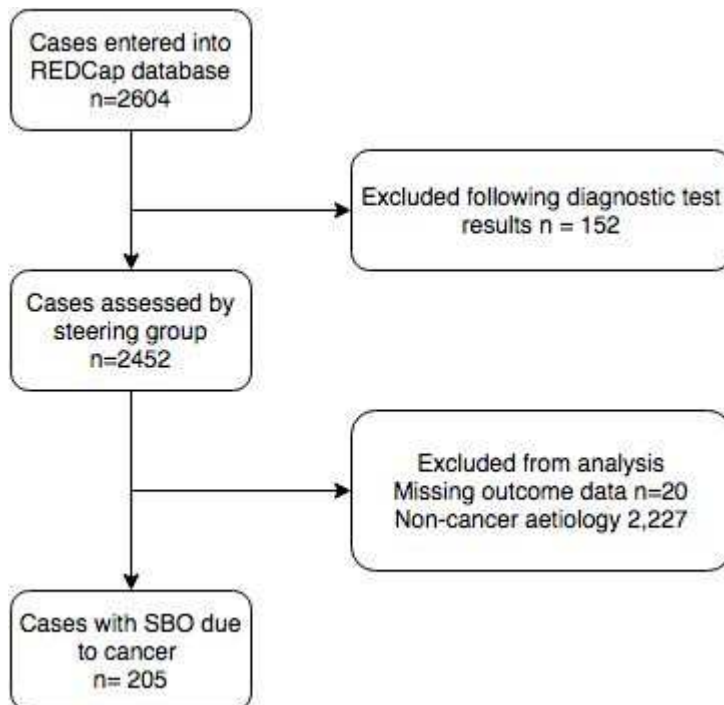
Cases entered into REDCap database n=2604

Excluded following diagnostic test results n = 152

Cases assessed by steering group n=2452

Excluded from analysis
Missing outcome data n=20
Non-cancer aetiology 2,227

Cases with SBO due to cancer n= 205